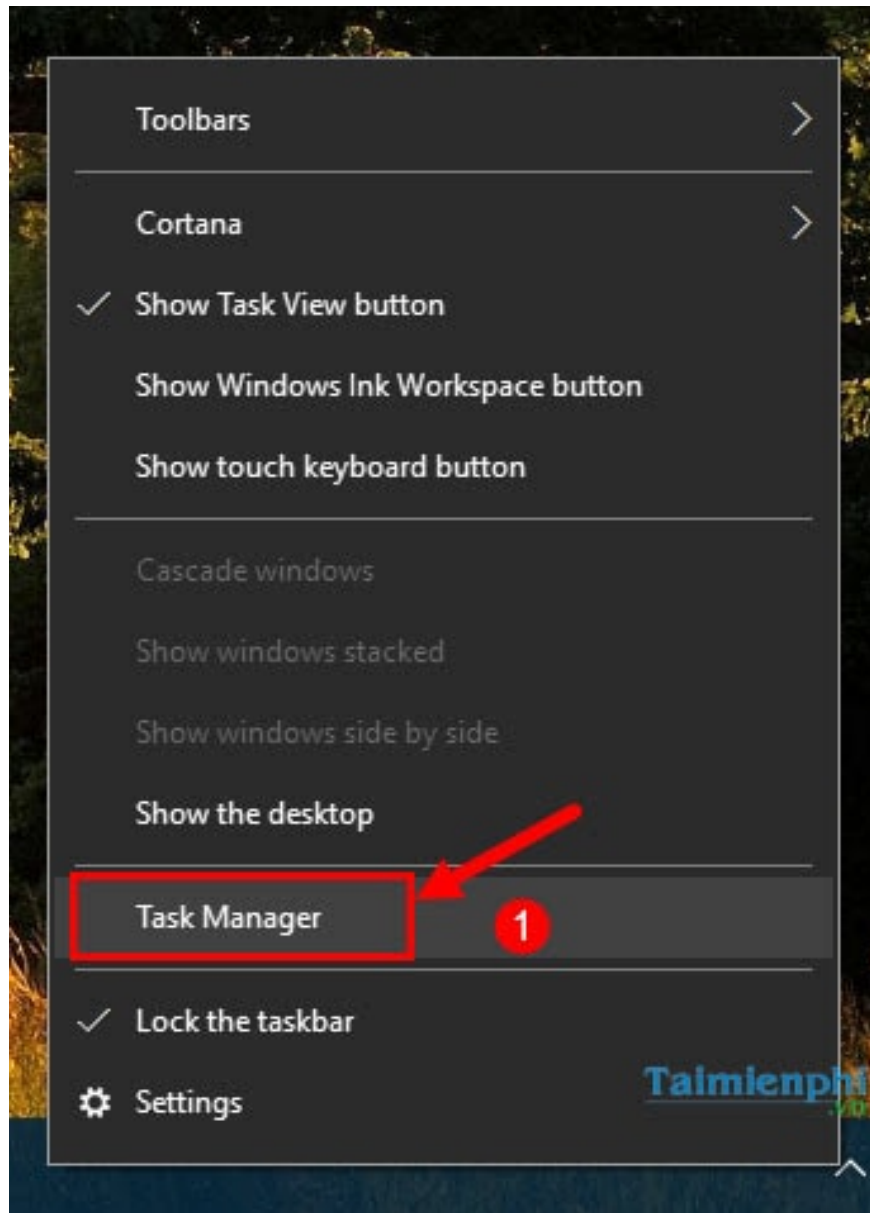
Toolbars

Cortana

Show Task View button

Show Windows Ink Workspace button

Show touch keyboard button

Cascade windows

Show windows stacked

Show windows side by side

Show the desktop

Task Manager

1

Lock the taskbar

Settings

Taimienphi
.vn